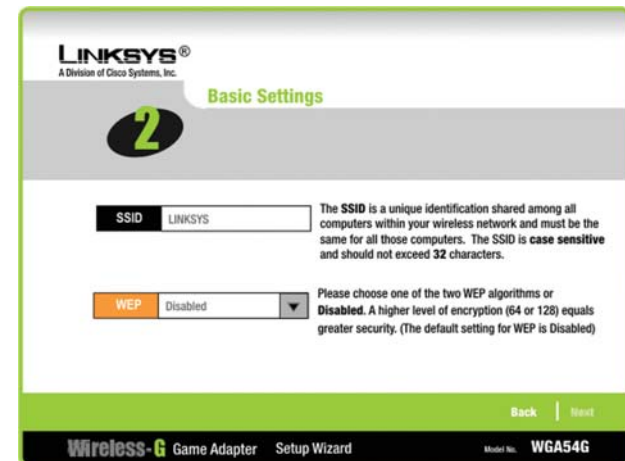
LINKSYS®
A Division of Cisco Systems, Inc.

Basic Settings

2

SSID LINKSYS

The SSID is a unique identification shared among all computers within your wireless network and must be the same for all those computers. The SSID is case sensitive and should not exceed 32 characters.

WEP Disabled

Please choose one of the two WEP algorithms or Disabled. A higher level of encryption (64 or 128) equals greater security. (The default setting for WEP is Disabled)

Back | Next

Wireless-G Game Adapter Setup Wizard Model No. WGA54G